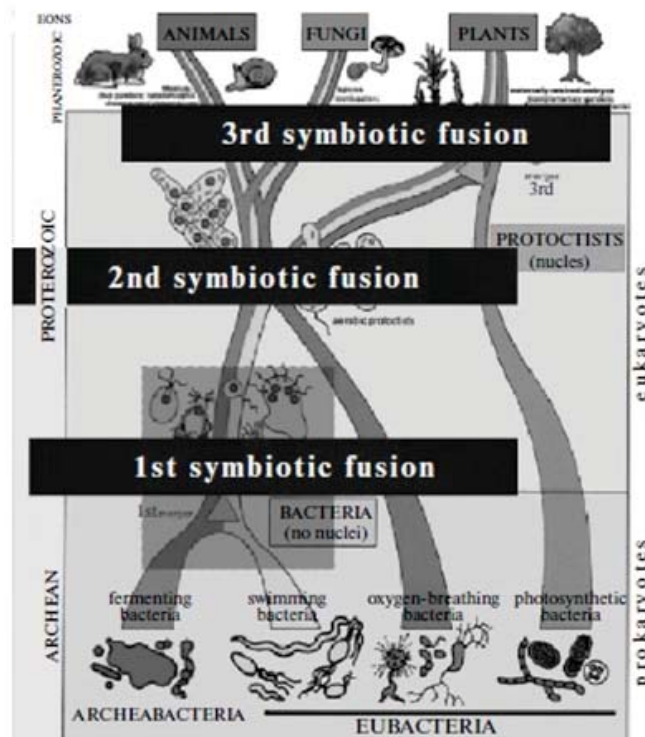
EONS

PHANEROZOIC

ANIMALS

FUNGI

PLANTS

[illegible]

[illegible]

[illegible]

3rd symbiotic fusion

3rd

PROTEROZOIC

PROTOCTISTS (nucles)

2nd symbiotic fusion

aerobic protoctists

eukaryotes

1st symbiotic fusion

1st

BACTERIA (no nuclei)

ARCHEAN

fermenting bacteria

swimming bacteria

oxygen-breathing bacteria

photosynthetic bacteria

prokaryotes

ARCHEABACTERIA

EUBACTERIA